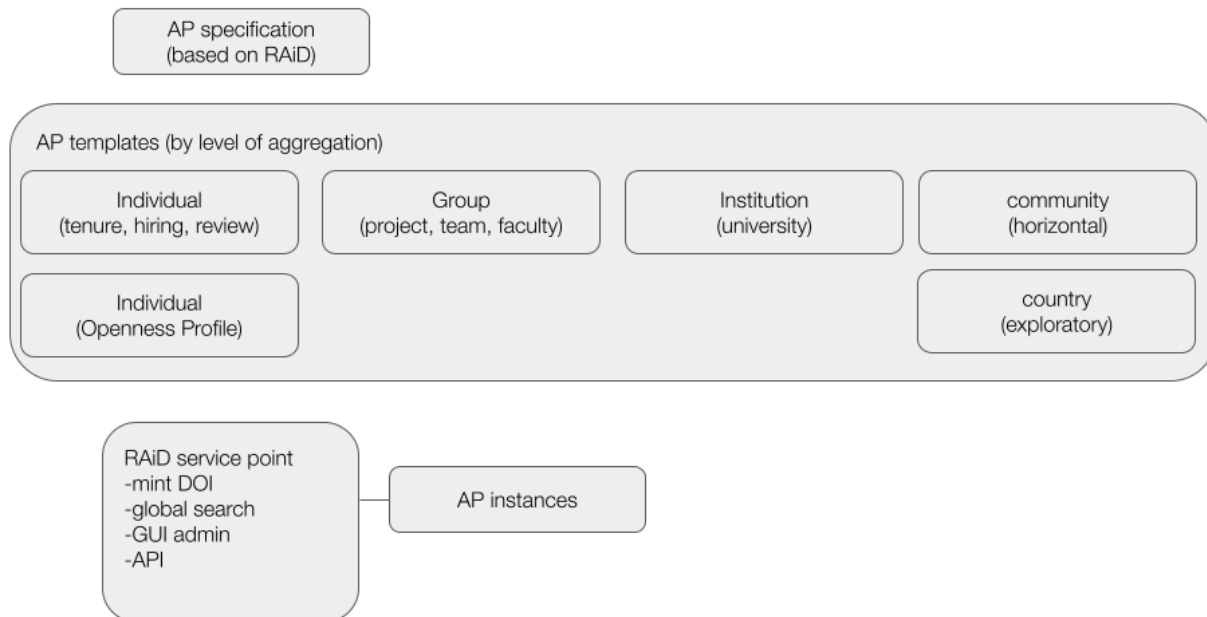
AP specification
(based on RAiD)

AP templates (by level of aggregation)

Individual
(tenure, hiring, review)

Group
(project, team, faculty)

Institution
(university)

community
(horizontal)

Individual
(Openness Profile)

country
(exploratory)

RAiD service point
-mint DOI
-global search
-GUI admin
-API

AP instances